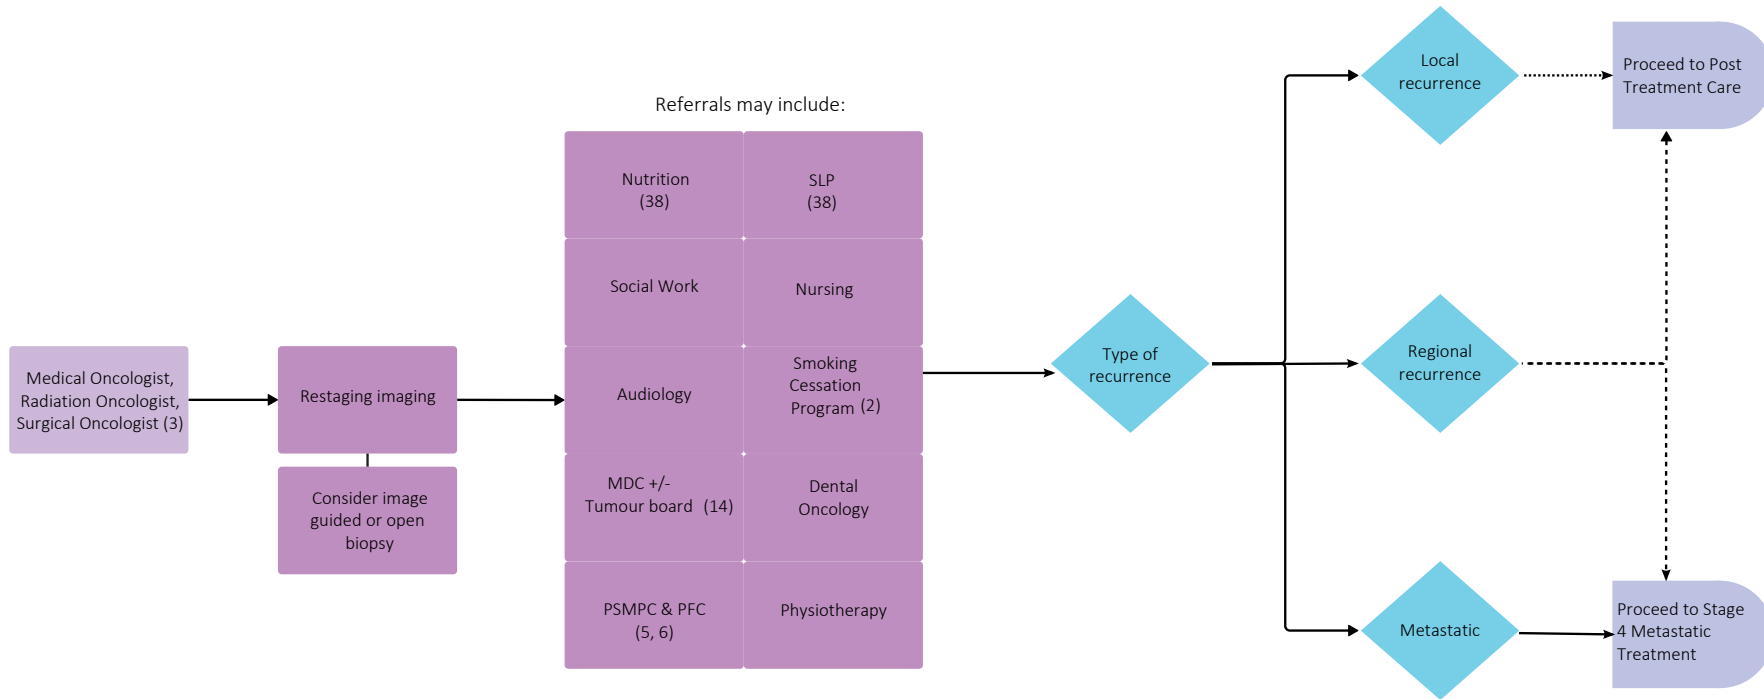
Medical Oncologist, Radiation Oncologist, Surgical Oncologist (3)

Restaging imaging

Consider image guided or open biopsy

Referrals may include:

| | |
|---|---|
| Nutrition (38) | SLP (38) |
| Social Work | Nursing |
| Audiology | Smoking Cessation Program (2) |
| MDC +/- Tumour board (14) | Dental Oncology |
| PSMPC & PFC (5, 6) | Physiotherapy |

Type of recurrence

Local recurrence

Regional recurrence

Metastatic

Proceed to Post Treatment Care

Proceed to Stage 4 Metastatic Treatment